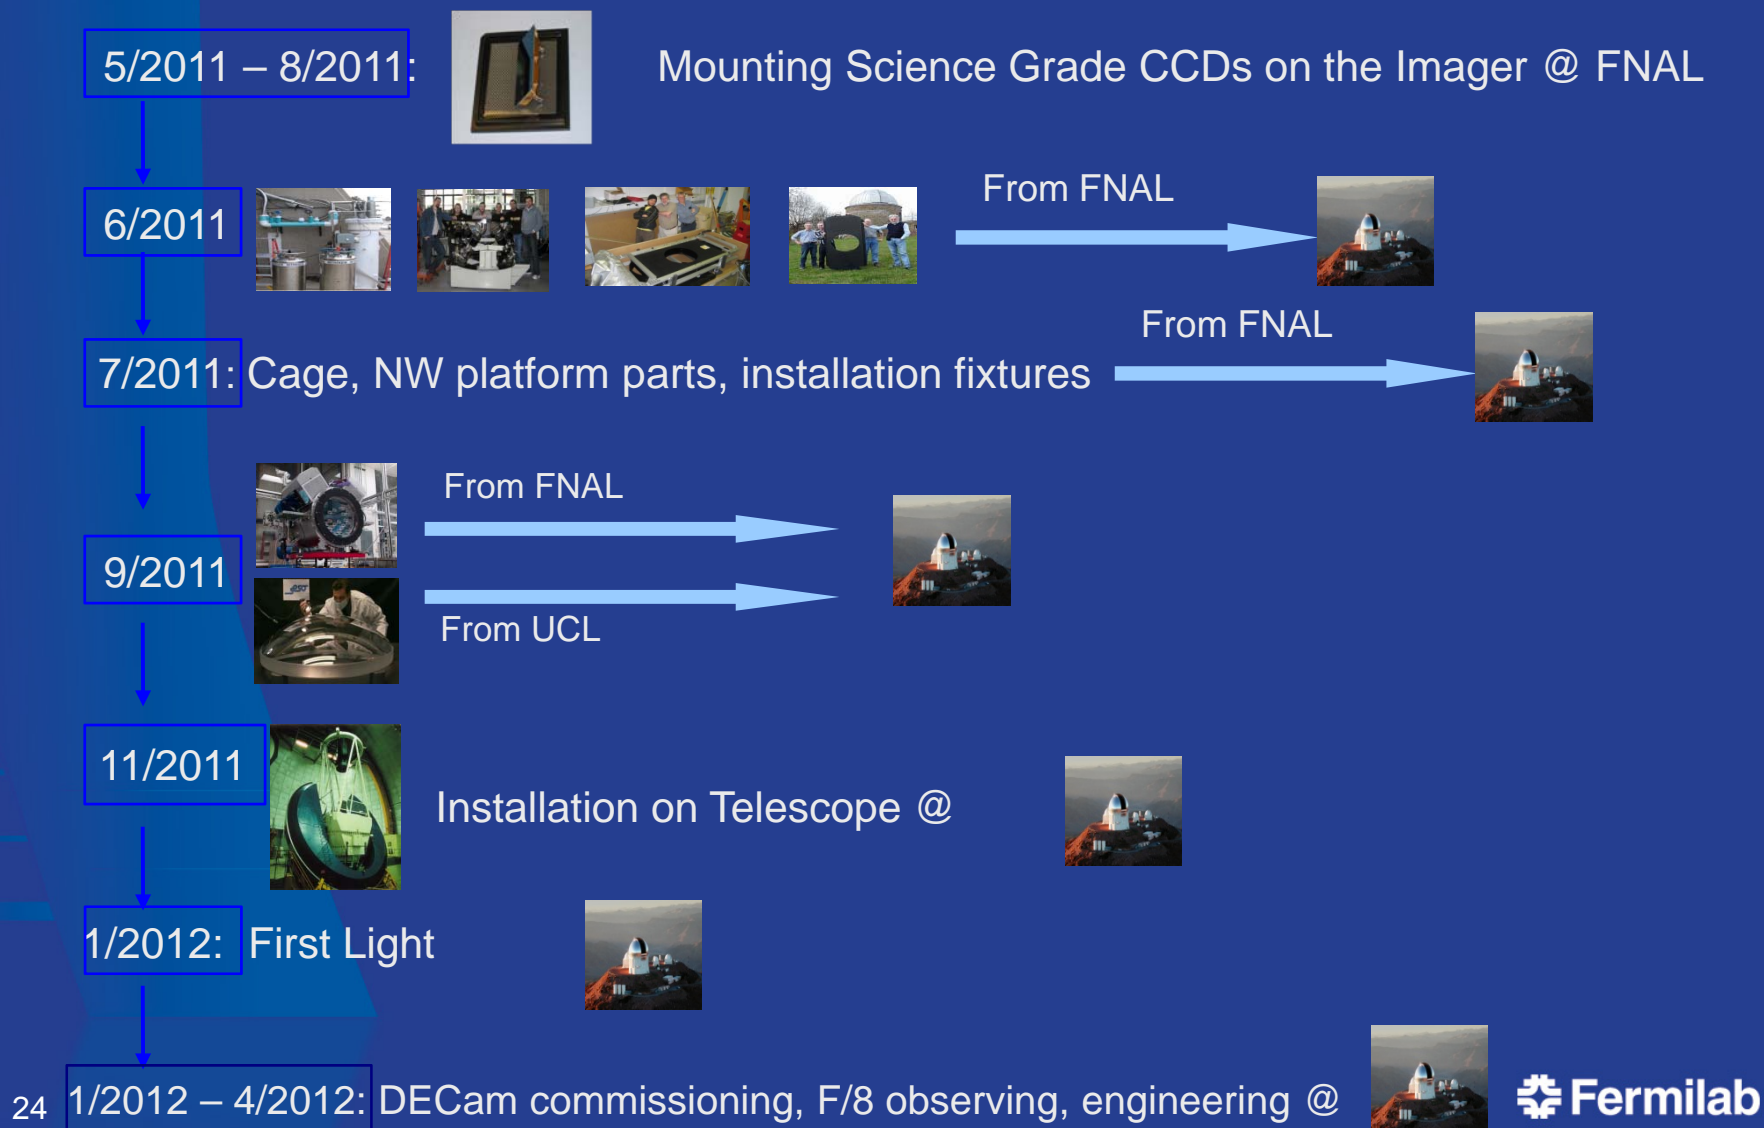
5/2011 – 8/2011: Mounting Science Grade CCDs on the Imager @ FNAL

6/2011

From FNAL

7/2011: Cage, NW platform parts, installation fixtures

From FNAL

From FNAL

9/2011

From UCL

11/2011

Installation on Telescope @

1/2012: First Light

24

1/2012 – 4/2012: DECam commissioning, F/8 observing, engineering @

Fermilab